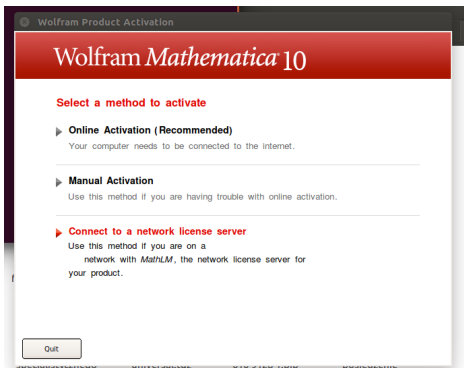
Wolfram Product Activation

Wolfram Mathematica 10

Select a method to activate

Online Activation (Recommended)
Your computer needs to be connected to the internet.

Manual Activation
Use this method if you are having trouble with online activation.

Connect to a network license server
Use this method if you are on a network with MathLM, the network license server for your product.

Quit